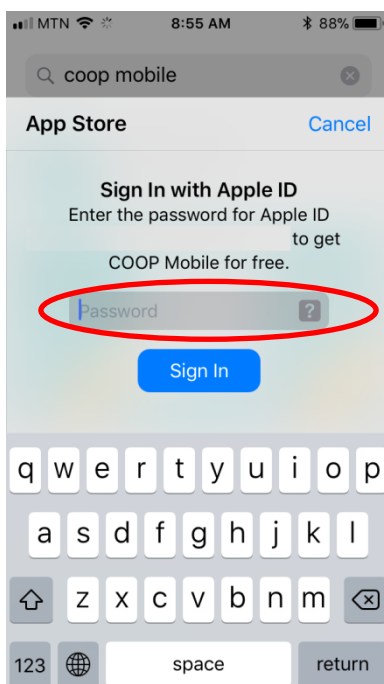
MTN 8:55 AM 88%

coop mobile

App Store Cancel

Sign In with Apple ID
Enter the password for Apple ID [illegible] to get COOP Mobile for free.

Password ?

Sign In

q w e r t y u i o p
a s d f g h j k l
z x c v b n m
123 space return